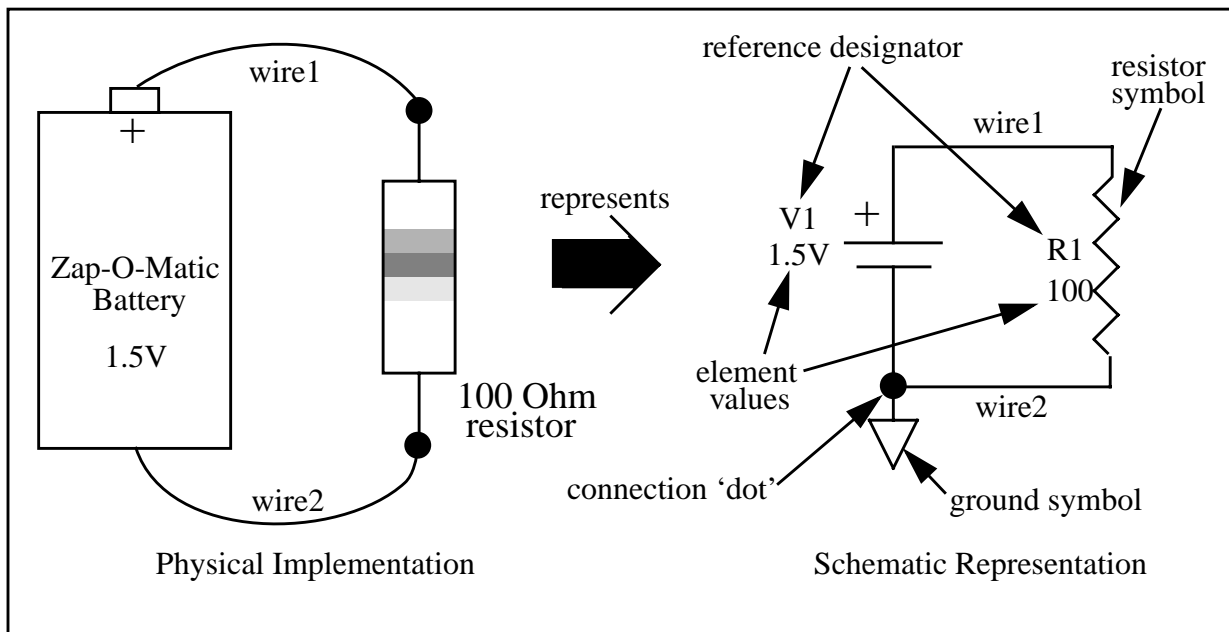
wire1

+

Zap-O-Matic Battery

1.5V

100 Ohm resistor

wire2

Physical Implementation

represents

reference designator

resistor symbol

wire1

V1
1.5V

+

R1
100

element values

wire2

connection ‘dot’

ground symbol

Schematic Representation